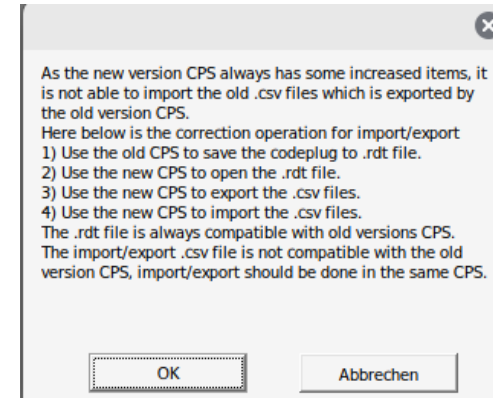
As the new version CPS always has some increased items, it is not able to import the old .csv files which is exported by the old version CPS.
Here below is the correction operation for import/export
1) Use the old CPS to save the codeplug to .rdt file.
2) Use the new CPS to open the .rdt file.
3) Use the new CPS to export the .csv files.
4) Use the new CPS to import the .csv files.
The .rdt file is always compatible with old versions CPS.
The import/export .csv file is not compatible with the old version CPS, import/export should be done in the same CPS.

OK
Abbrechen